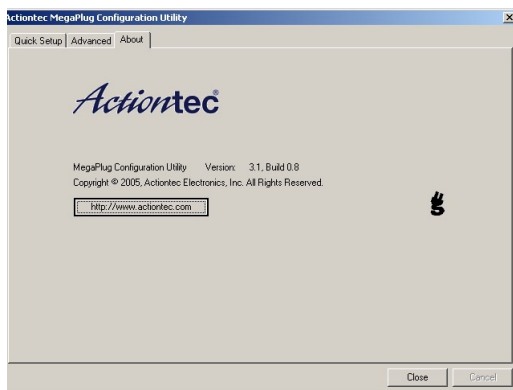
ctiontec MegaPlug Configuration Utility

Quick Setup | Advanced | About

Actiontec

MegaPlug Configuration Utility Version: 3.1, Build 0.8
Copyright © 2005, Actiontec Electronics, Inc. All Rights Reserved.

http://www.actiontec.com

Close Cancel